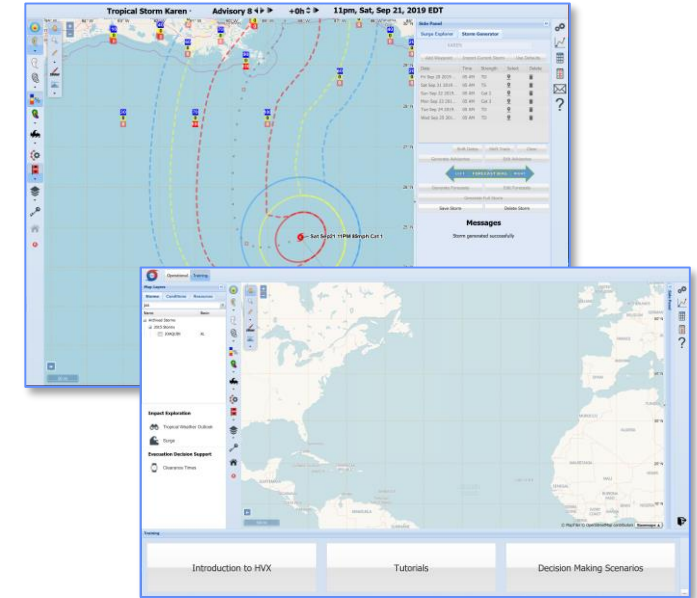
Tropical Storm Karen · Advisory 8 +0h 11pm, Sat, Sep 21, 2019 EDT

Side Panel

Surge Explorer Storm Generator

Sat Sep 21 11PM 80mph Cat 1

Save Storm Delete Storm

Messages

Storm generated successfully

Operational Training

Map Layers

Storms Conditions Resources

Archived Storms

2015 Storms

Impact Exploration

Tropical Weather Outlook

Surge

Evacuation Decision Support

Clearance Times

Training

Introduction to HVX

Tutorials

Decision Making Scenarios